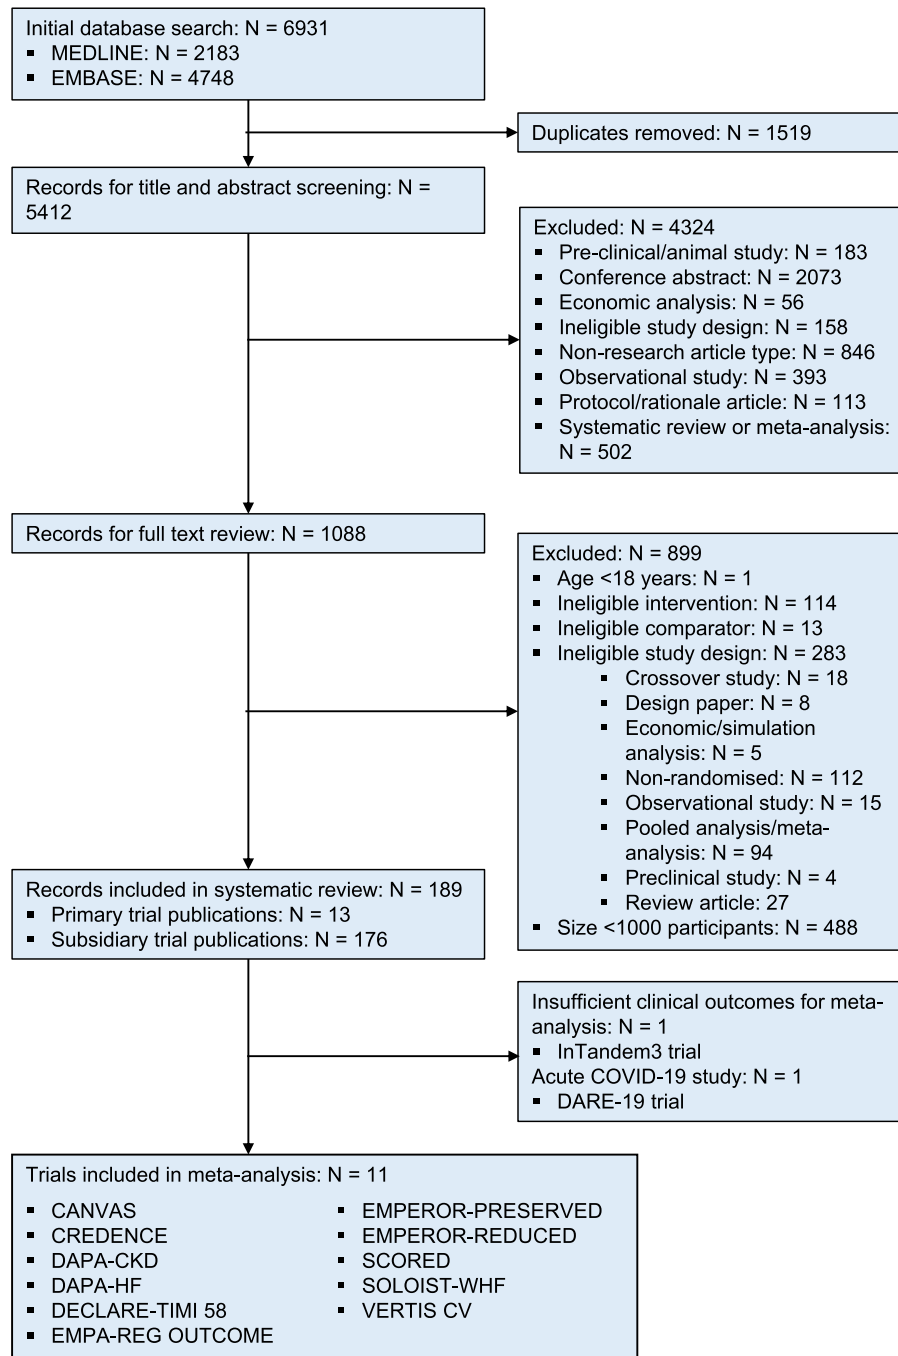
Initial database search: N = 6931
- MEDLINE: N = 2183
- EMBASE: N = 4748

Duplicates removed: N = 1519

Records for title and abstract screening: N = 5412

Excluded: N = 4324
- Pre-clinical/animal study: N = 183
- Conference abstract: N = 2073
- Economic analysis: N = 56
- Ineligible study design: N = 158
- Non-research article type: N = 846
- Observational study: N = 393
- Protocol/rationale article: N = 113
- Systematic review or meta-analysis: N = 502

Records for full text review: N = 1088

Excluded: N = 899
- Age <18 years: N = 1
- Ineligible intervention: N = 114
- Ineligible comparator: N = 13
- Ineligible study design: N = 283
  - Crossover study: N = 18
  - Design paper: N = 8
  - Economic/simulation analysis: N = 5
  - Non-randomised: N = 112
  - Observational study: N = 15
  - Pooled analysis/meta-analysis: N = 94
  - Preclinical study: N = 4
  - Review article: 27
- Size <1000 participants: N = 488

Records included in systematic review: N = 189
- Primary trial publications: N = 13
- Subsidiary trial publications: N = 176

Insufficient clinical outcomes for meta-analysis: N = 1
- InTandem3 trial
Acute COVID-19 study: N = 1
- DARE-19 trial

Trials included in meta-analysis: N = 11
- CANVAS
- CREDENCE
- DAPA-CKD
- DAPA-HF
- DECLARE-TIMI 58
- EMPA-REG OUTCOME
- EMPEROR-PRESERVED
- EMPEROR-REDUCED
- SCORED
- SOLOIST-WHF
- VERTIS CV